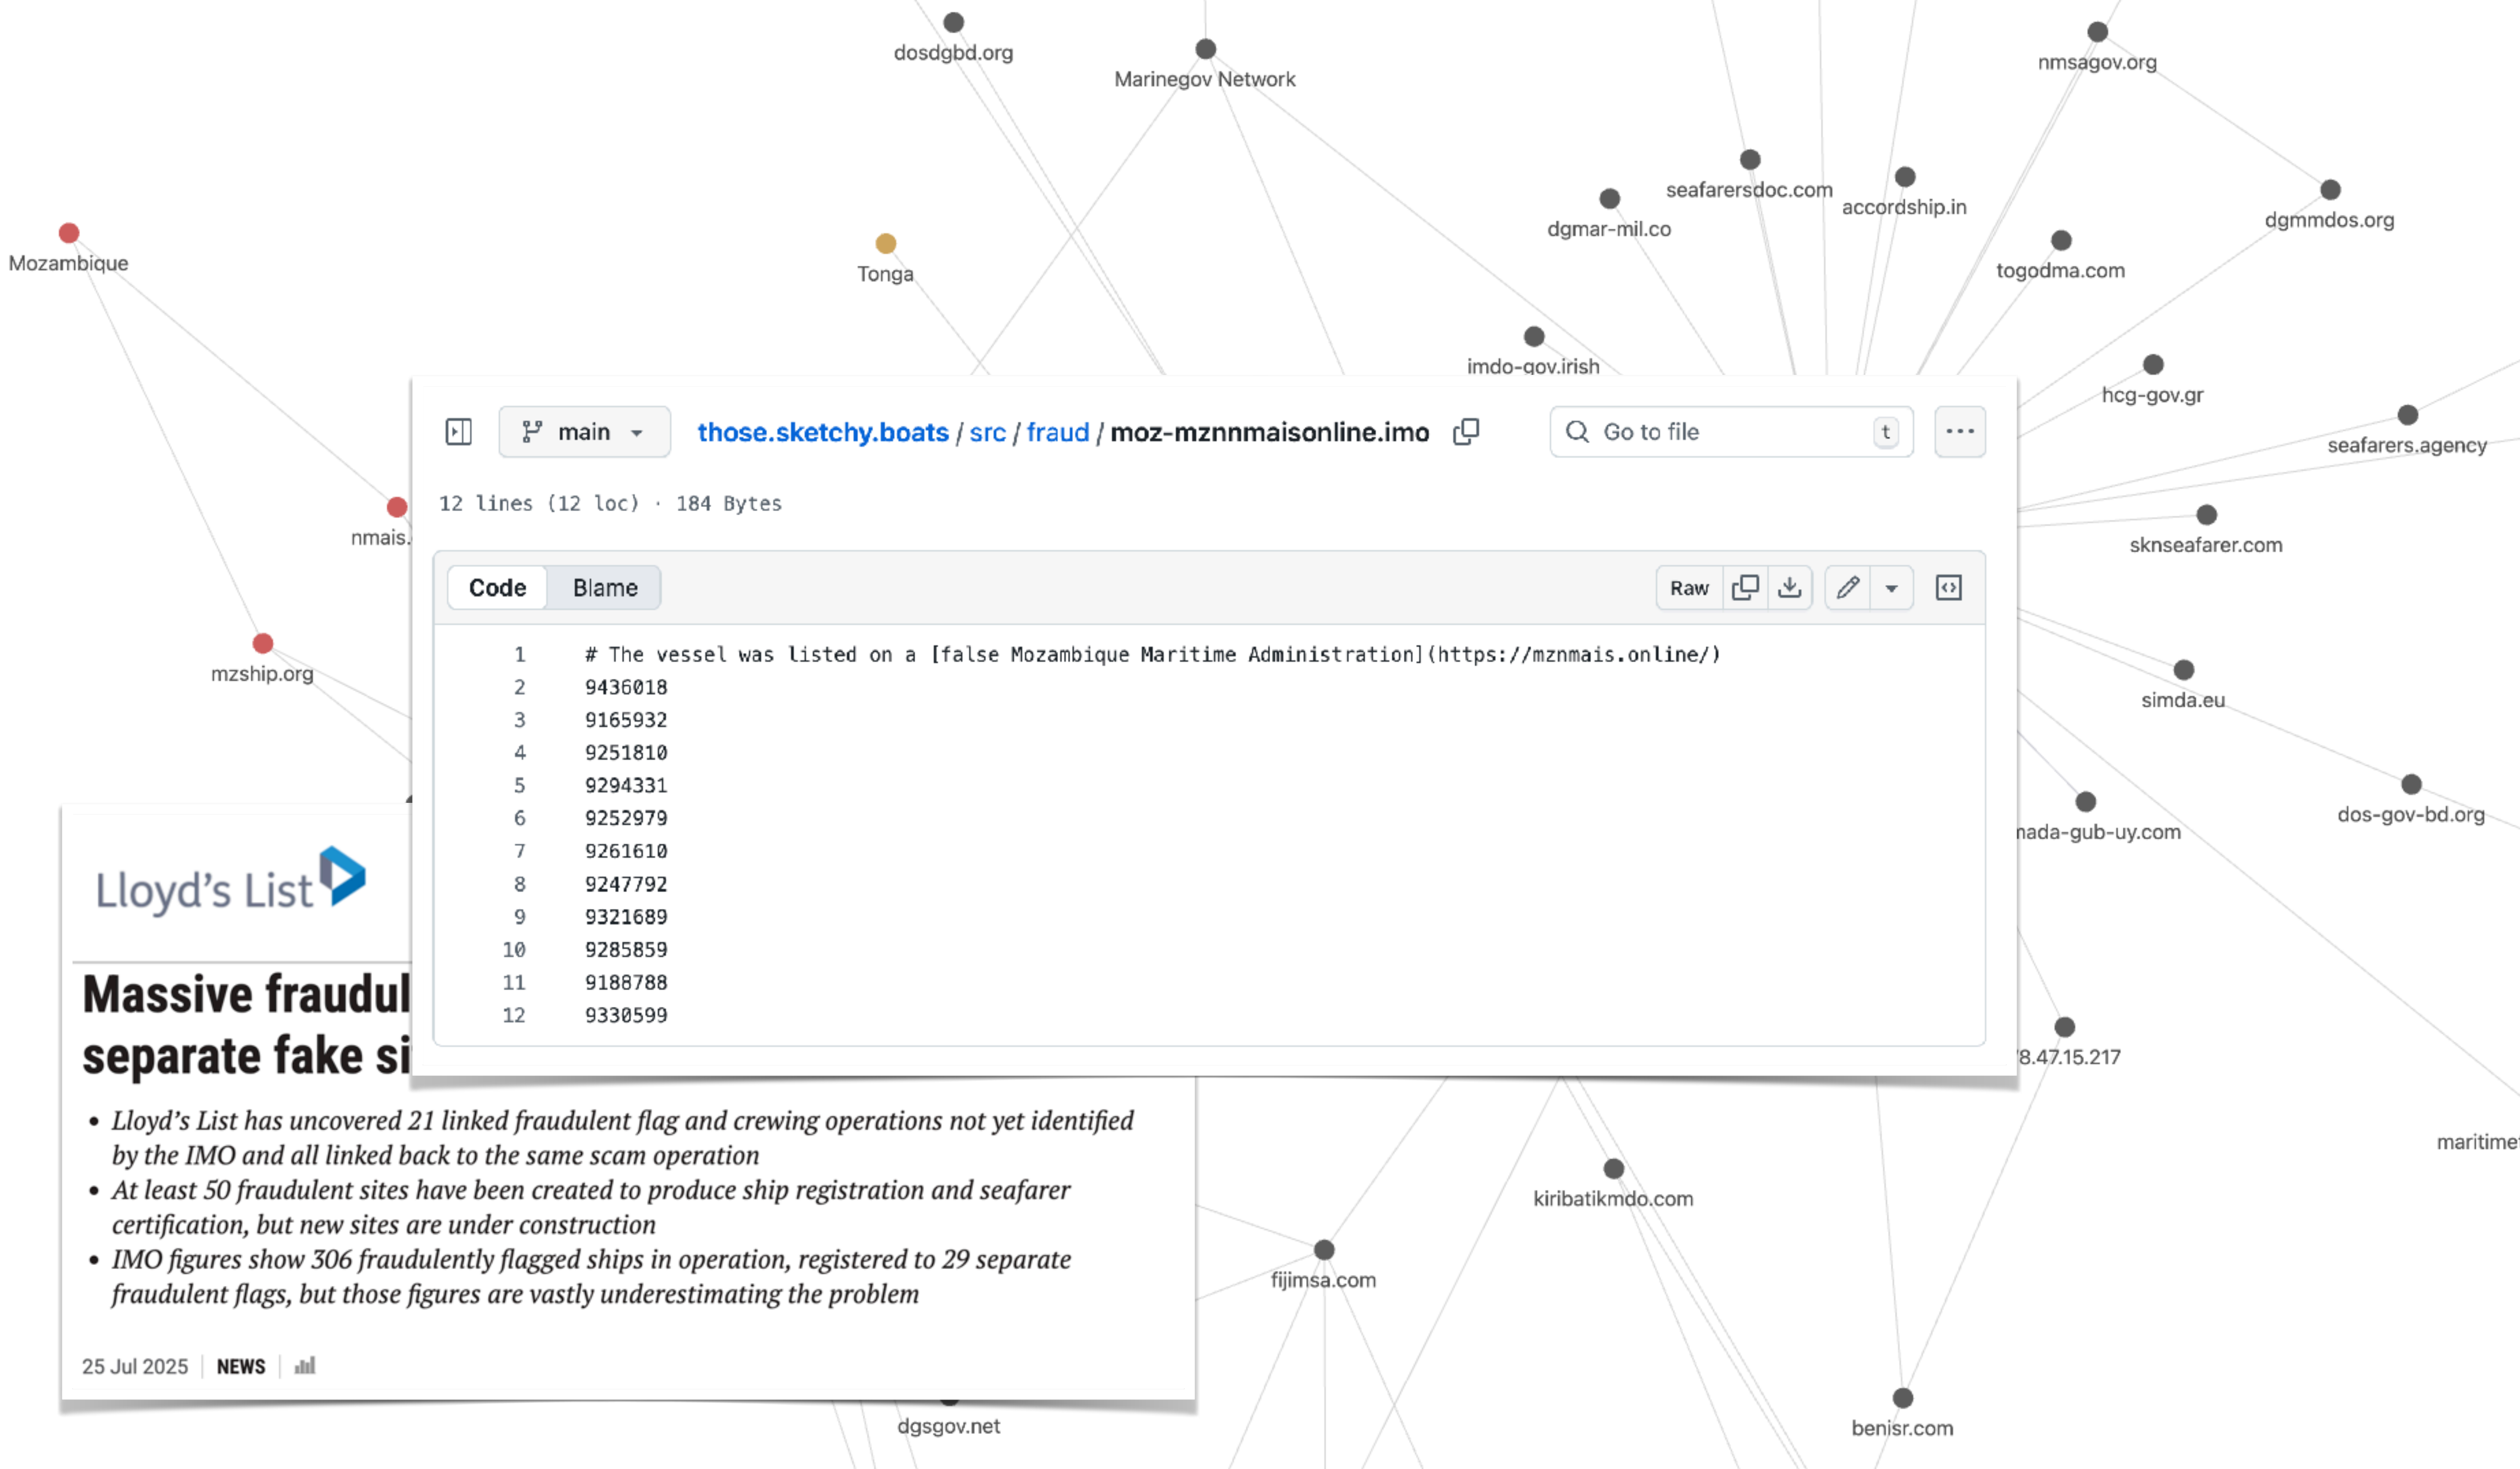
dosdgbd.org
Marinegov Network
nmsagov.org
seafarersdoc.com
accordship.in
dgmmdos.org
dgmar-mil.co
Mozambique
Tonga
togodma.com
imdo-gov.irish
hcg-gov.gr
seafarers.agency
nmais.
sknseafarer.com
mzship.org
simda.eu
dos-gov-bd.org
nada-gub-uy.com
8.47.15.217
maritime
kiribatikmdo.com
fijimsa.com
dgsgov.net
benisr.com

main
those.sketchy.boats / src / fraud / moz-mznnmaisonline.imo
Go to file
t
12 lines (12 loc) · 184 Bytes
Code
Blame
Raw

| | |
|---|---|
| 1 | # The vessel was listed on a [false Mozambique Maritime Administration](https://mznmais.online/) |
| 2 | 9436018 |
| 3 | 9165932 |
| 4 | 9251810 |
| 5 | 9294331 |
| 6 | 9252979 |
| 7 | 9261610 |
| 8 | 9247792 |
| 9 | 9321689 |
| 10 | 9285859 |
| 11 | 9188788 |
| 12 | 9330599 |

Lloyd's List
Massive fraudul
separate fake si

• Lloyd's List has uncovered 21 linked fraudulent flag and crewing operations not yet identified by the IMO and all linked back to the same scam operation
• At least 50 fraudulent sites have been created to produce ship registration and seafarer certification, but new sites are under construction
• IMO figures show 306 fraudulently flagged ships in operation, registered to 29 separate fraudulent flags, but those figures are vastly underestimating the problem

25 Jul 2025 | NEWS